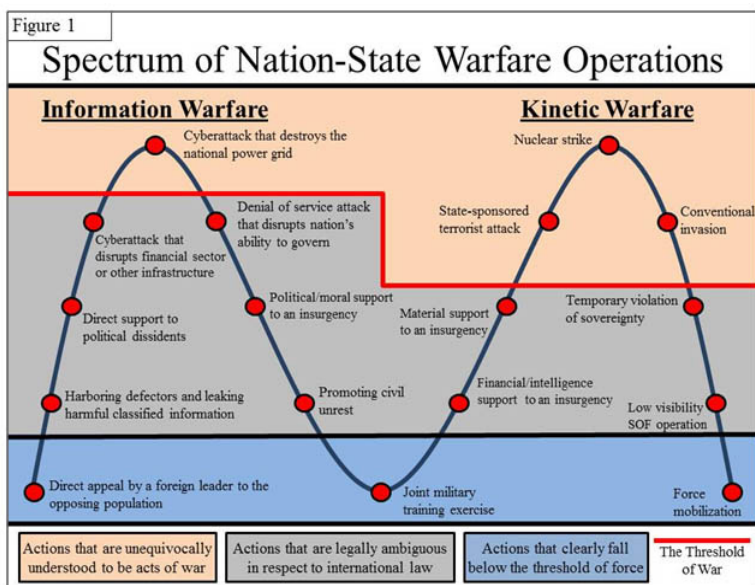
Figure 1

Spectrum of Nation-State Warfare Operations

Information Warfare

Kinetic Warfare

Cyberattack that destroys the national power grid

Denial of service attack that disrupts nation's ability to govern

Cyberattack that disrupts financial sector or other infrastructure

Direct support to political dissidents

Political/moral support to an insurgency

Harboring defectors and leaking harmful classified information

Promoting civil unrest

Direct appeal by a foreign leader to the opposing population

Joint military training exercise

Nuclear strike

State-sponsored terrorist attack

Conventional invasion

Material support to an insurgency

Temporary violation of sovereignty

Financial/intelligence support to an insurgency

Low visibility SOF operation

Force mobilization

Actions that are unequivocally understood to be acts of war

Actions that are legally ambiguous in respect to international law

Actions that clearly fall below the threshold of force

The Threshold of War